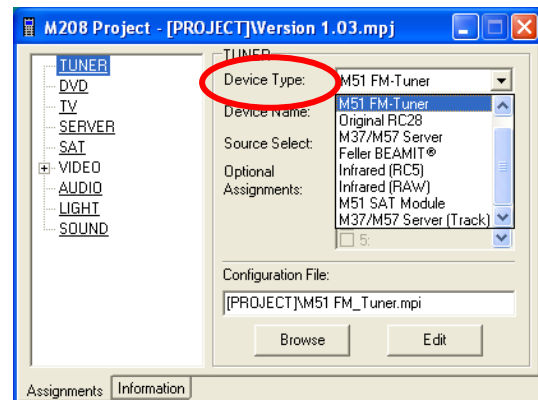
M208 Project - [PROJECT]\Version 1.03.mpj

TUNER
DVD
TV
SERVER
SAT
VIDEO
AUDIO
LIGHT
SOUND

TUNER

Device Type: M51 FM-Tuner

Device Name:

Source Select:

Optional Assignments:

M51 FM-Tuner
Original RC28
M37/M57 Server
Feller BEAMIT®
Infrared (RC5)
Infrared (RAW)
M51 SAT Module
M37/M57 Server (Track)

5:

Configuration File:

[PROJECT]\M51 FM_Tuner.mpi

Browse

Edit

Assignments

Information